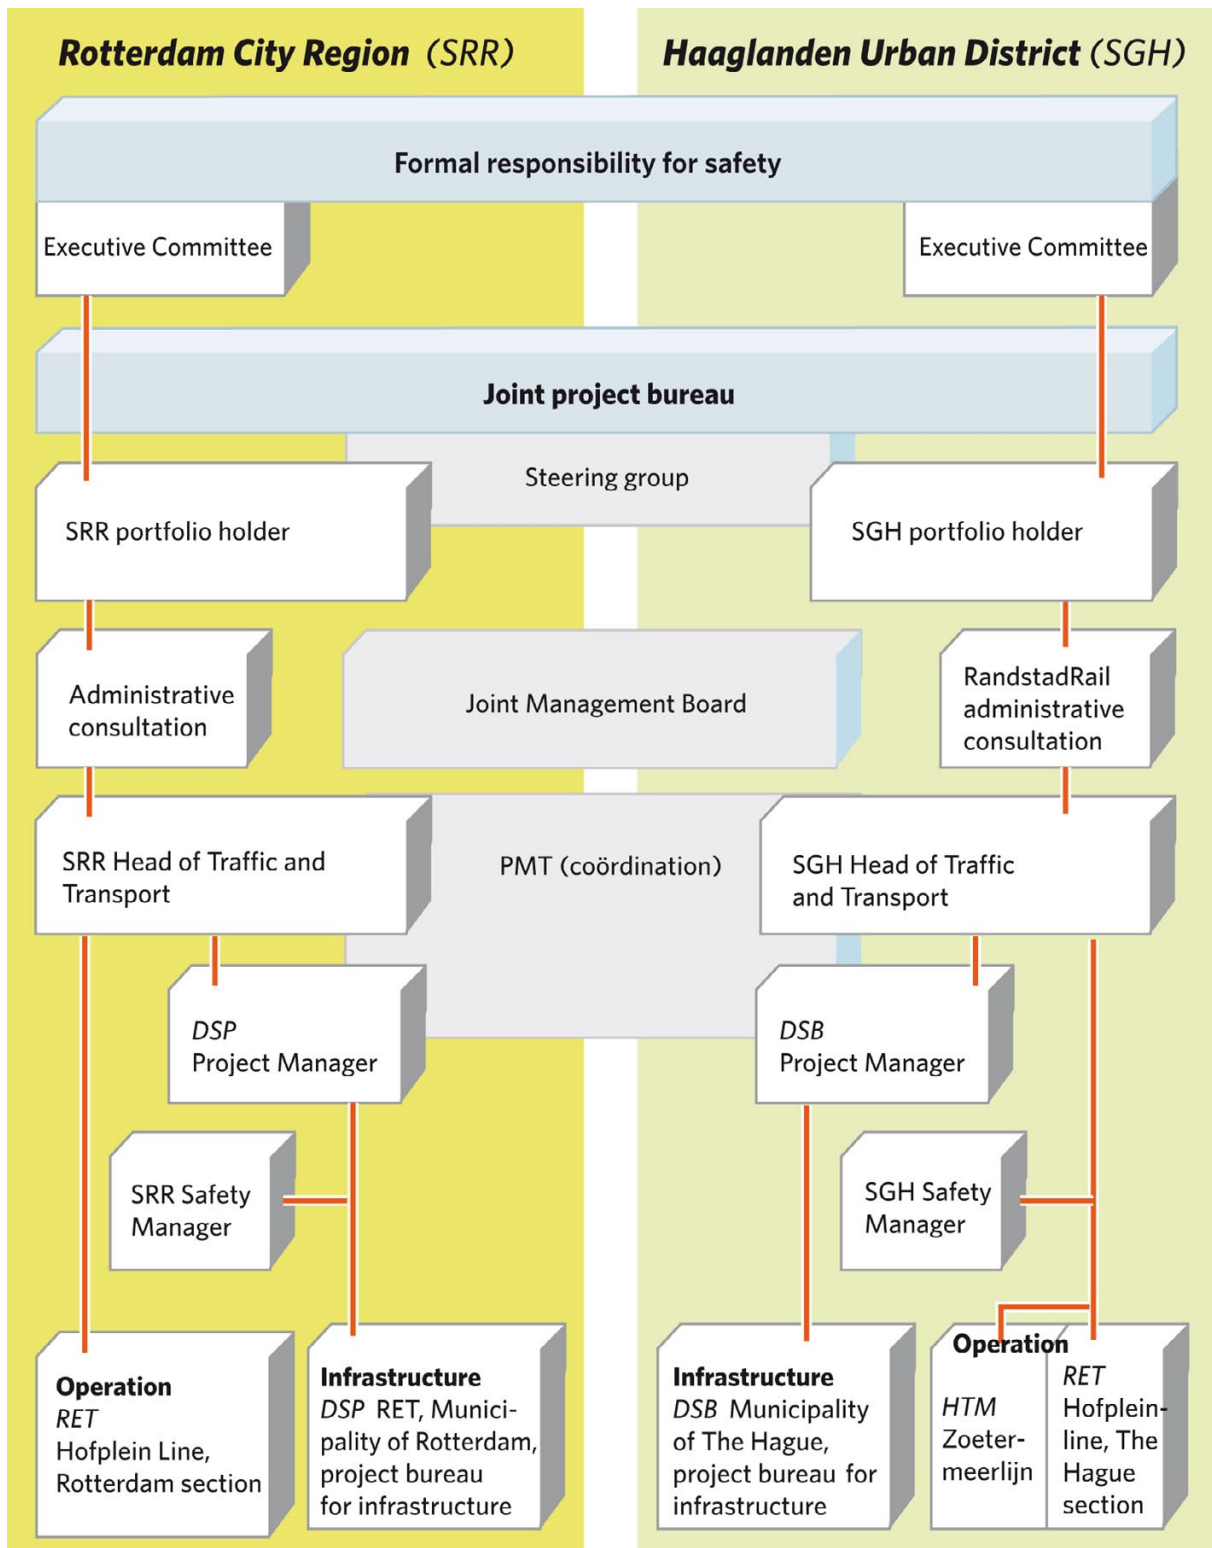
Rotterdam City Region (SRR)

Haaglanden Urban District (SGH)

Formal responsibility for safety

Executive Committee

Executive Committee

Joint project bureau

Steering group

SRR portfolio holder

SGH portfolio holder

Administrative consultation

Joint Management Board

RandstadRail administrative consultation

SRR Head of Traffic and Transport

PMT (coördination)

SGH Head of Traffic and Transport

DSP Project Manager

DSB Project Manager

SRR Safety Manager

SGH Safety Manager

Operation
RET
Hofplein Line, Rotterdam section

Infrastructure
DSP RET, Municipality of Rotterdam, project bureau for infrastructure

Infrastructure
DSB Municipality of The Hague, project bureau for infrastructure

Operation
HTM Zoetermeerlijn
RET Hofpleinline, The Hague section